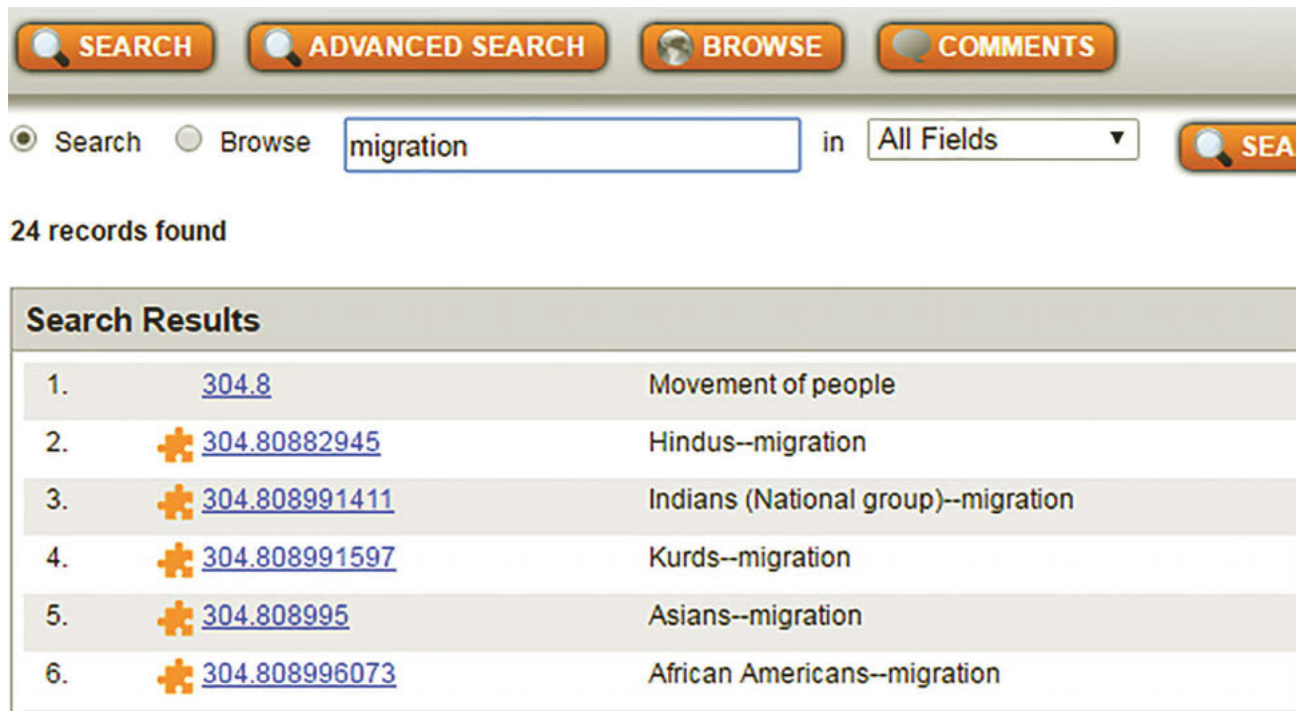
SEARCH ADVANCED SEARCH BROWSE COMMENTS

Search Browse migration in All Fields SEA

24 records found

Search Results

| | | |
|---|---|---|
| 1. | 304.8 | Movement of people |
| 2. | 304.80882945 | Hindus--migration |
| 3. | 304.808991411 | Indians (National group)--migration |
| 4. | 304.808991597 | Kurds--migration |
| 5. | 304.808995 | Asians--migration |
| 6. | 304.808996073 | African Americans--migration |